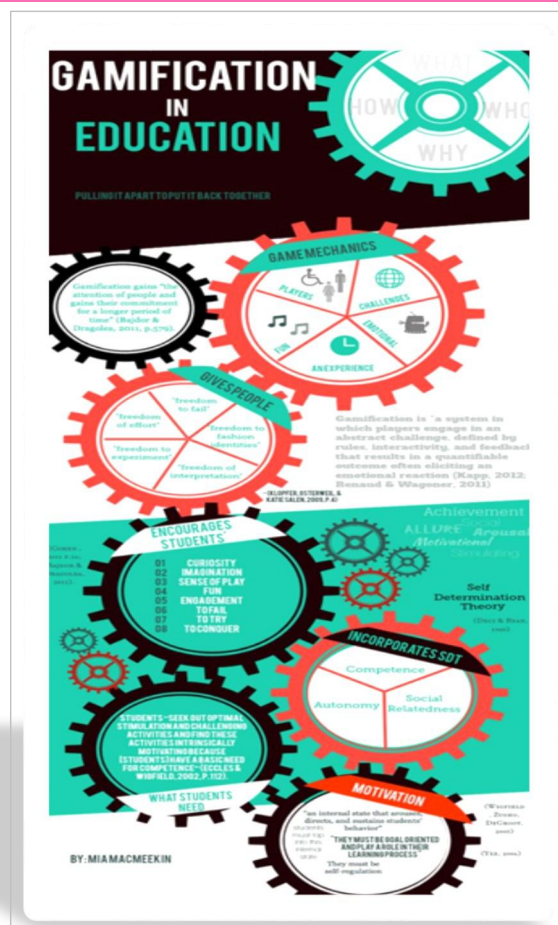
GAMIFICATION IN EDUCATION

WHAT HOW WHO WHY

PULLING IT APART TO PUT IT BACK TOGETHER

Gamification gains "the attention of people and gains their commitment for a longer period of time" (Bajdor & Dragolea, 2011, p.579).

GAME MECHANICS

PLAYERS
CHALLENGES
EMOTIONAL
AN EXPERIENCE
FUN

GIVES PEOPLE

"freedom to fail"
"freedom of effort"
freedom to fashion identities"
"freedom to experiment"
"freedom of interpretation"

(KLOPPER, OSTERWEIL, & KATIE SALEN, 2009, P.4)

Gamification is "a system in which players engage in an abstract challenge, defined by rules, interactivity, and feedback that results in a quantifiable outcome often eliciting an emotional reaction (Kapp, 2012; Renaud & Wagoner, 2011)

ENCOURAGES STUDENTS

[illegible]

01 CURIOSITY
02 IMAGINATION
03 SENSE OF PLAY
04 FUN
05 ENGAGEMENT
06 TO FAIL
07 TO TRY
08 TO CONQUER

Achievement
Social
ALLURE Arousal
Motivational
Stimulating

Self Determination Theory

(Deci & Ryan, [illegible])

INCORPORATES SDT

Competence
Autonomy
Social Relatedness

STUDENTS "SEEK OUT OPTIMAL STIMULATION AND CHALLENGING ACTIVITIES AND FIND THESE ACTIVITIES INTRINSICALLY MOTIVATING BECAUSE (STUDENTS) HAVE A BASIC NEED FOR COMPETENCE" (ECCLES & WIGFIELD, 2002, P. 112).

WHAT STUDENTS NEED

MOTIVATION

"an internal state that arouses, directs, and sustains students' behavior"

(Woolfolk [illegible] DeCarlo, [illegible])

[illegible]

"THEY MUST BE GOAL ORIENTED AND PLAY A ROLE IN THEIR LEARNING PROCESS"

They must be self-regulation

([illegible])

BY: MIA MACMEEKIN